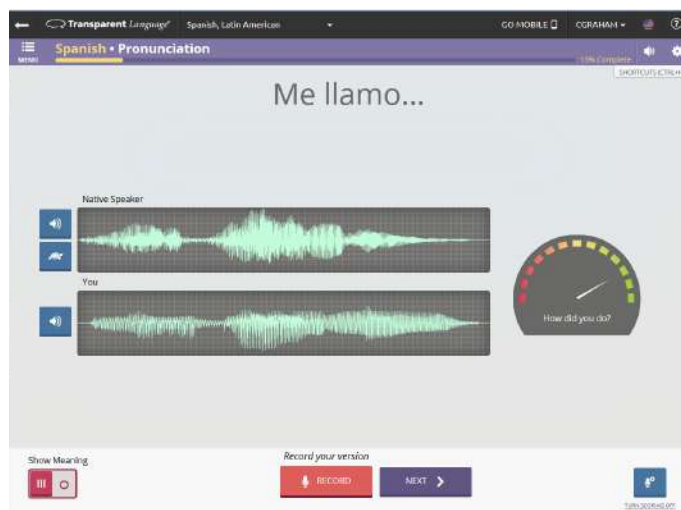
Transparent Language

Spanish, Latin American

GO MOBILE

CGRAHAM

MENU

Spanish • Pronunciation

13% Complete

SHORTCUTS (CTRL+H)

Me llamo...

Native Speaker

You

How did you do?

Show Meaning

Record your version

RECORD

NEXT

TURN SCORING OFF